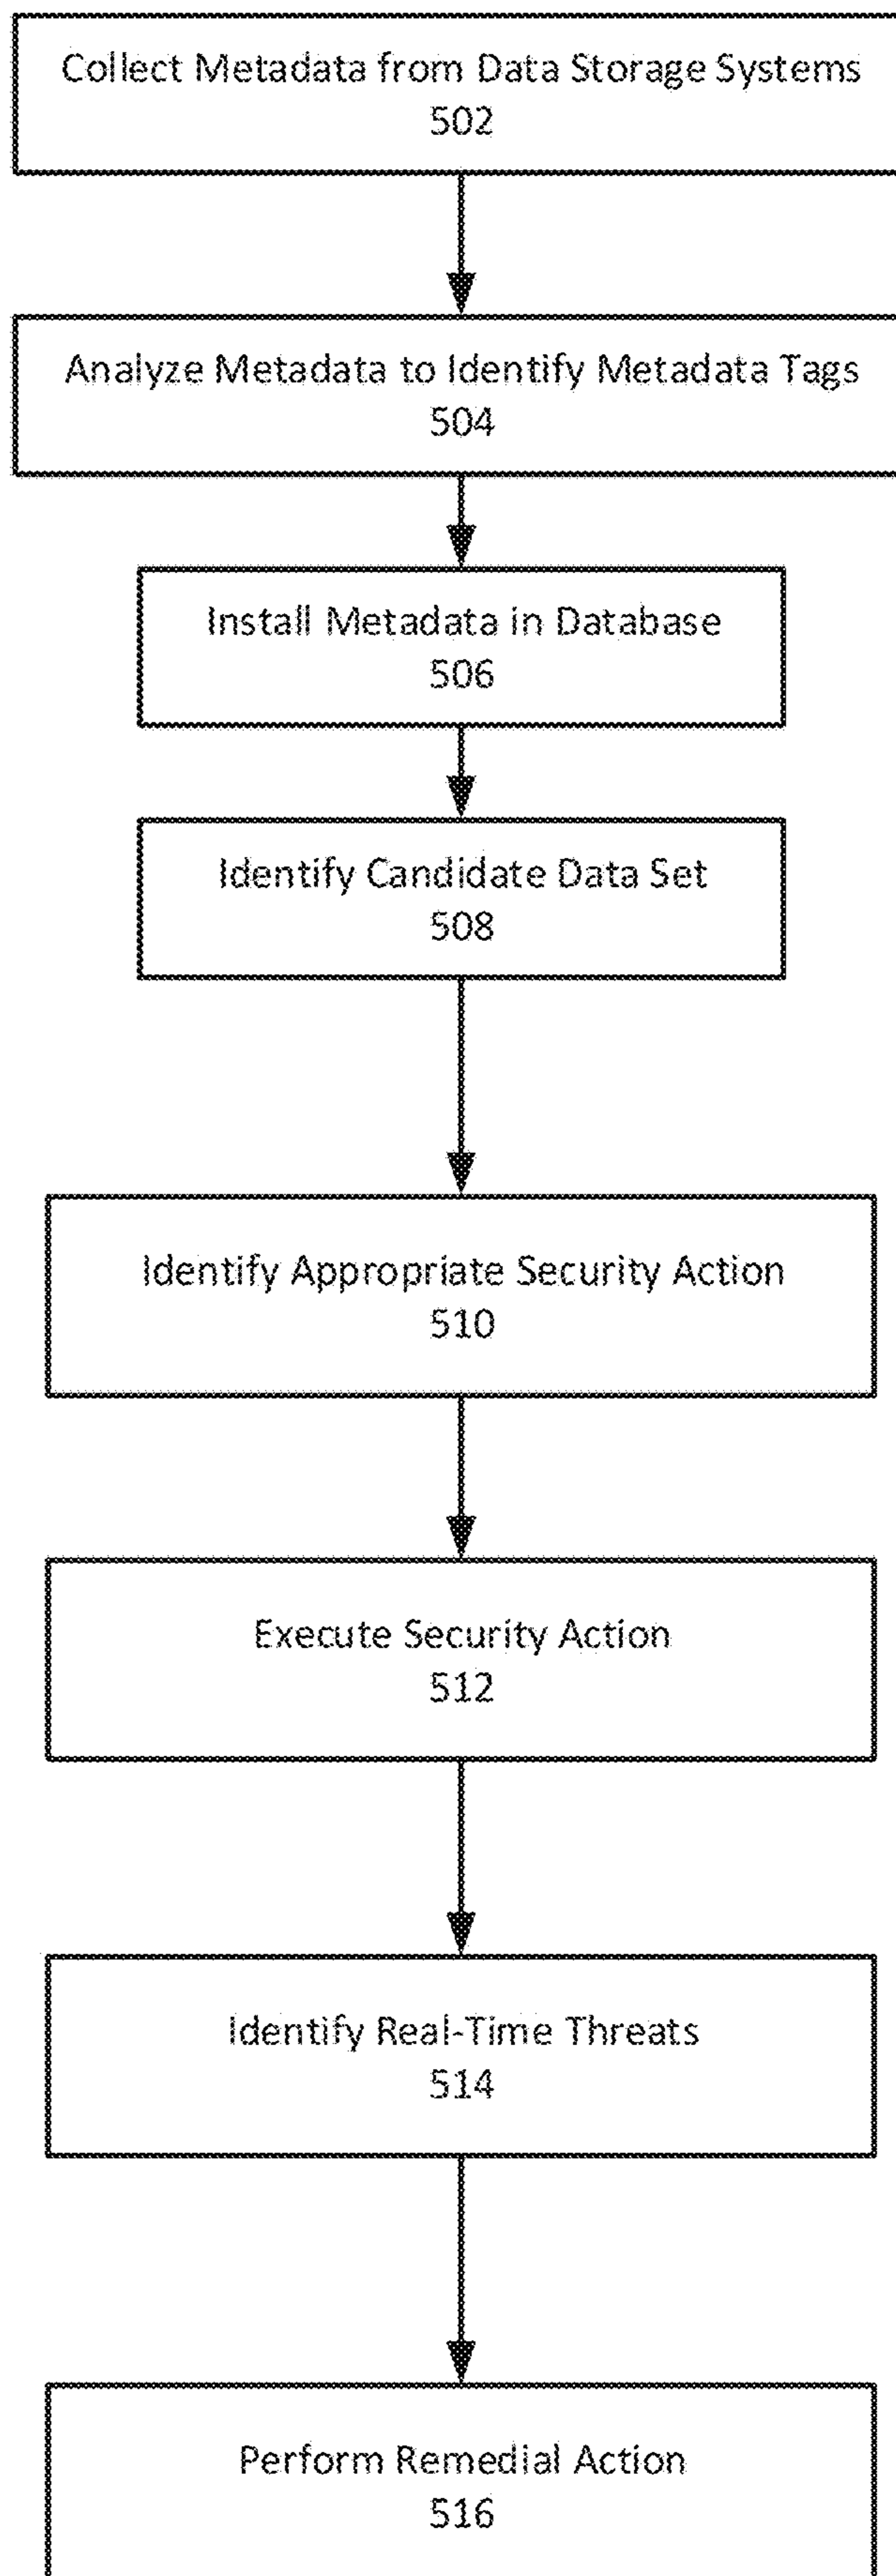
Collect Metadata from Data Storage Systems
502

Analyze Metadata to Identify Metadata Tags
504

Install Metadata in Database
506

Identify Candidate Data Set
508

Identify Appropriate Security Action
510

Execute Security Action
512

Identify Real-Time Threats
514

Perform Remedial Action
516